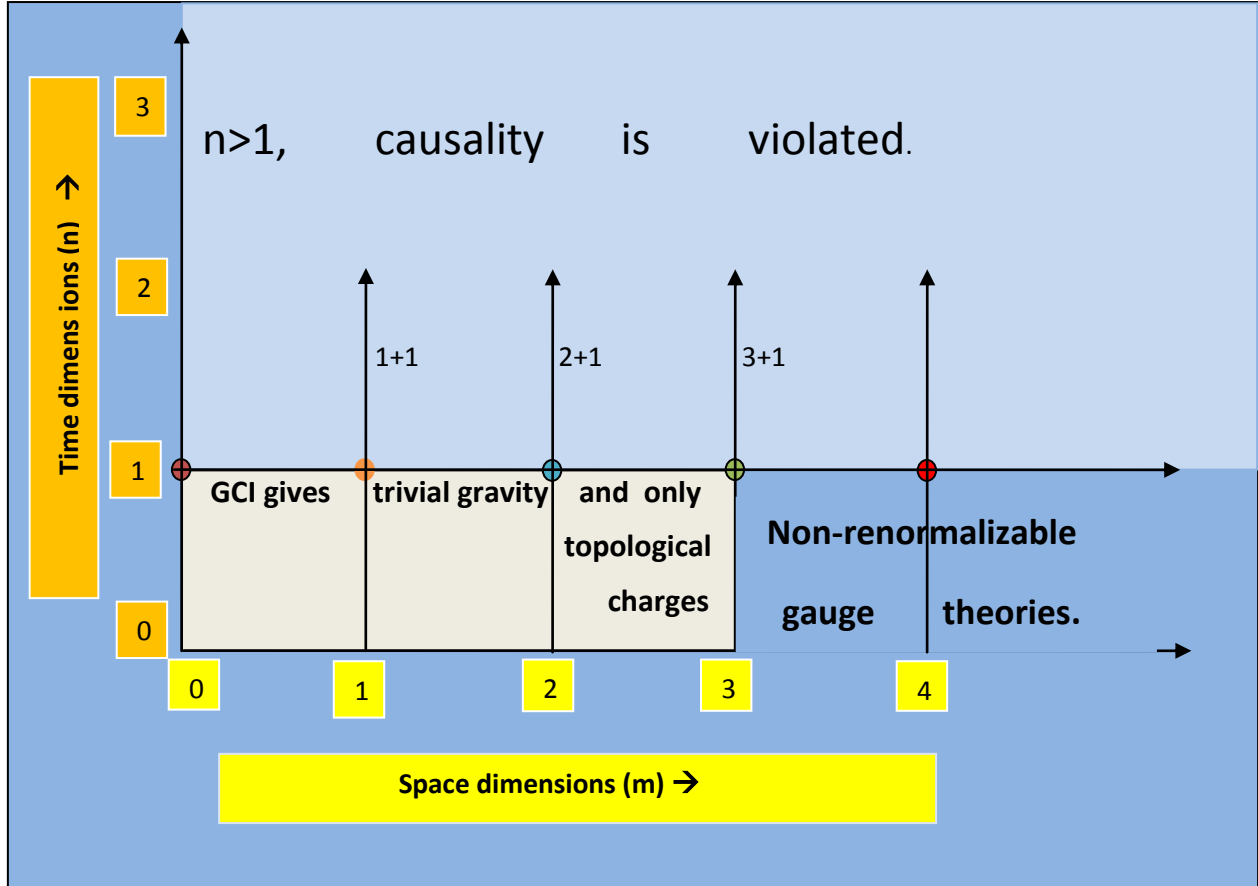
Time dimens ions (n) →

3

n>1, causality is violated.

2

1+1

2+1

3+1

1

GCI gives trivial gravity and only topological charges

Non-renormalizable gauge theories.

0

0

1

2

3

4

Space dimensions (m) →